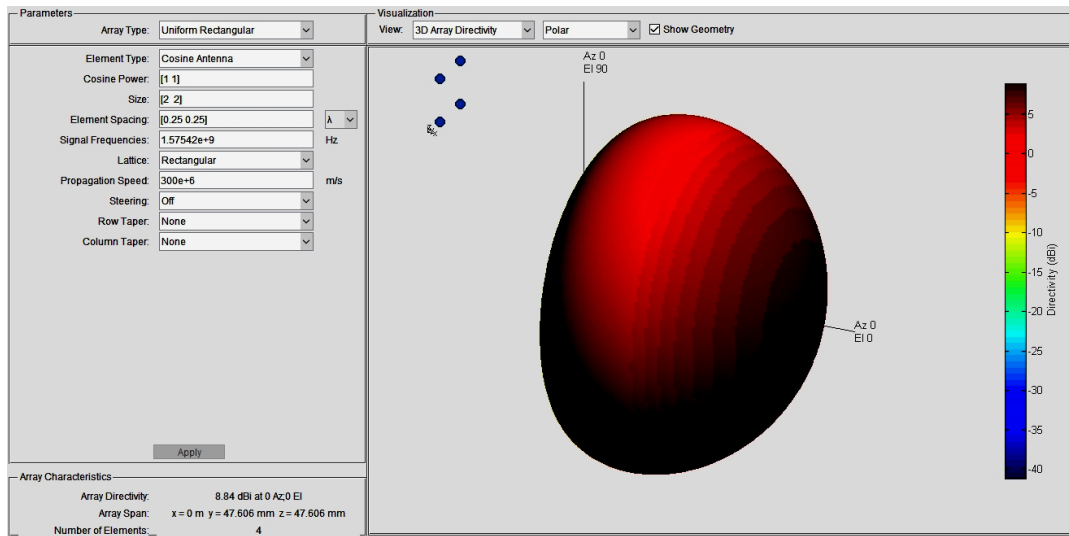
Parameters
Array Type: Uniform Rectangular

Element Type: Cosine Antenna
Cosine Power: [1 1]
Size: [2 2]
Element Spacing: [0.25 0.25] λ
Signal Frequencies: 1.57542e+9 Hz
Lattice: Rectangular
Propagation Speed: 300e+6 m/s
Steering: Off
Row Taper: None
Column Taper: None

Apply

Array Characteristics
Array Directivity: 8.84 dBi at 0 Az;0 El
Array Span: x = 0 m y = 47.606 mm z = 47.606 mm
Number of Elements: 4

Visualization
View: 3D Array Directivity Polar Show Geometry

Az 0
El 90

Az 0
El 0

5
0
-5
-10
-15
-20
-25
-30
-35
-40
Directivity (dBi)